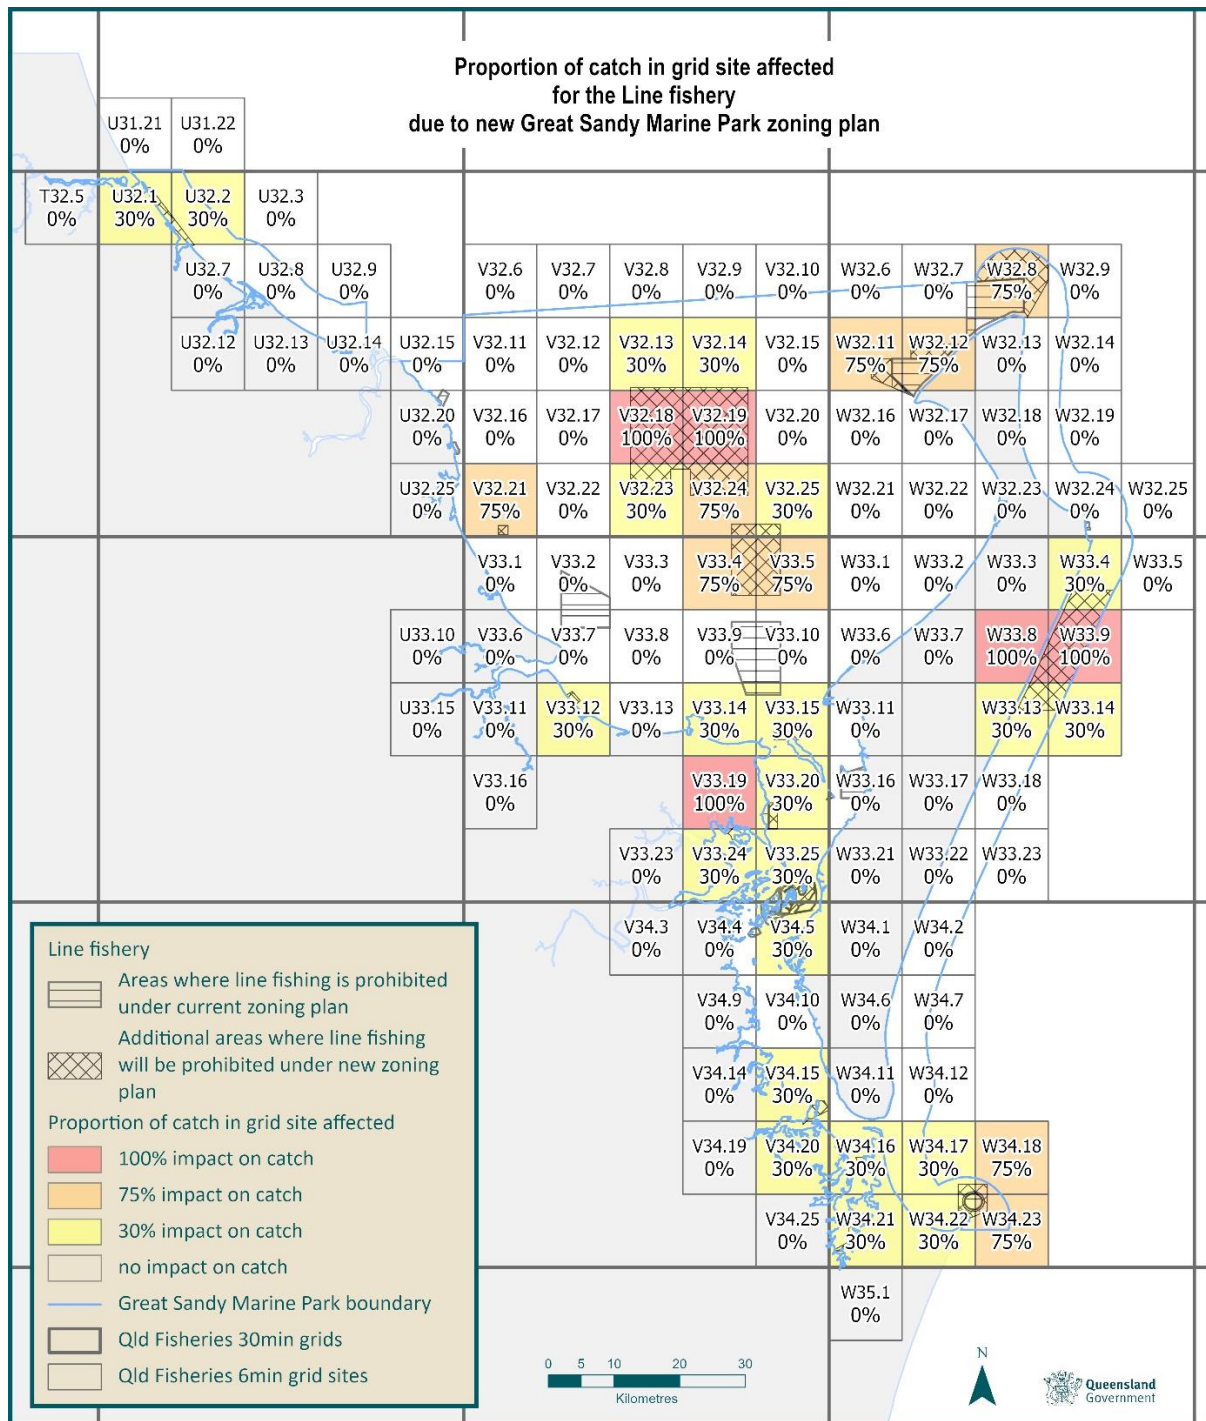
Proportion of catch in grid site affected
for the Line fishery
due to new Great Sandy Marine Park zoning plan

U31.21 0%
U31.22 0%

T32.5 0%
U32.1 30%
U32.2 30%
U32.3 0%

U32.7 0%
U32.8 0%
U32.9 0%
V32.6 0%
V32.7 0%
V32.8 0%
V32.9 0%
V32.10 0%
W32.6 0%
W32.7 0%
W32.8 75%
W32.9 0%

U32.12 0%
U32.13 0%
U32.14 0%
U32.15 0%
V32.11 0%
V32.12 0%
V32.13 30%
V32.14 30%
V32.15 0%
W32.11 75%
W32.12 75%
W32.13 0%
W32.14 0%

U32.20 0%
V32.16 0%
V32.17 0%
V32.18 100%
V32.19 100%
V32.20 0%
W32.16 0%
W32.17 0%
W32.18 0%
W32.19 0%

U32.25 0%
V32.21 75%
V32.22 0%
V32.23 30%
V32.24 75%
V32.25 30%
W32.21 0%
W32.22 0%
W32.23 0%
W32.24 0%
W32.25 0%

V33.1 0%
V33.2 0%
V33.3 0%
V33.4 75%
V33.5 75%
W33.1 0%
W33.2 0%
W33.3 0%
W33.4 30%
W33.5 0%

U33.10 0%
V33.6 0%
V33.7 0%
V33.8 0%
V33.9 0%
V33.10 0%
W33.6 0%
W33.7 0%
W33.8 100%
W33.9 100%

U33.15 0%
V33.11 0%
V33.12 30%
V33.13 0%
V33.14 30%
V33.15 30%
W33.11 0%
W33.13 30%
W33.14 30%

V33.16 0%
V33.19 100%
V33.20 30%
W33.16 0%
W33.17 0%
W33.18 0%

V33.23 0%
V33.24 30%
V33.25 30%
W33.21 0%
W33.22 0%
W33.23 0%

V34.3 0%
V34.4 0%
V34.5 30%
W34.1 0%
W34.2 0%

V34.9 0%
V34.10 0%
W34.6 0%
W34.7 0%

V34.14 0%
V34.15 30%
W34.11 0%
W34.12 0%

V34.19 0%
V34.20 30%
W34.16 30%
W34.17 30%
W34.18 75%

V34.25 0%
W34.21 30%
W34.22 30%
W34.23 75%

W35.1 0%

Line fishery
Areas where line fishing is prohibited under current zoning plan
Additional areas where line fishing will be prohibited under new zoning plan
Proportion of catch in grid site affected
100% impact on catch
75% impact on catch
30% impact on catch
no impact on catch
Great Sandy Marine Park boundary
Qld Fisheries 30min grids
Qld Fisheries 6min grid sites

0 5 10 20 30
Kilometres

N

Queensland Government